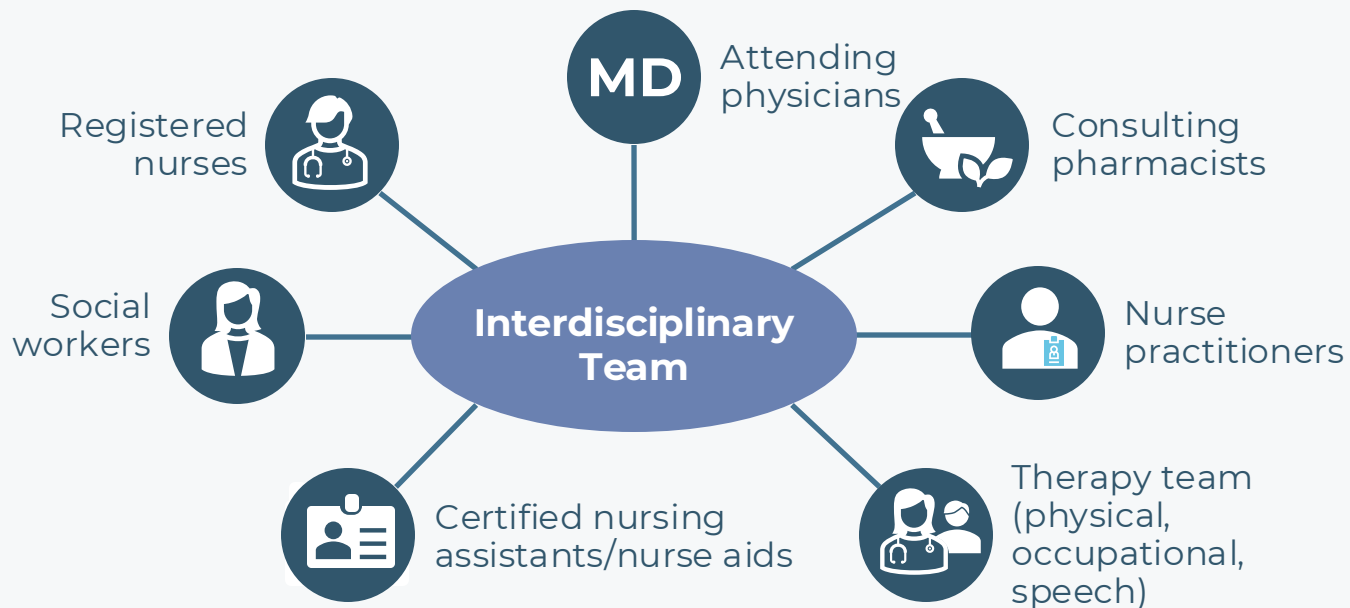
MD

Attending physicians

Registered nurses

Consulting pharmacists

Social workers

Interdisciplinary Team

Nurse practitioners

Certified nursing assistants/nurse aids

Therapy team (physical, occupational, speech)